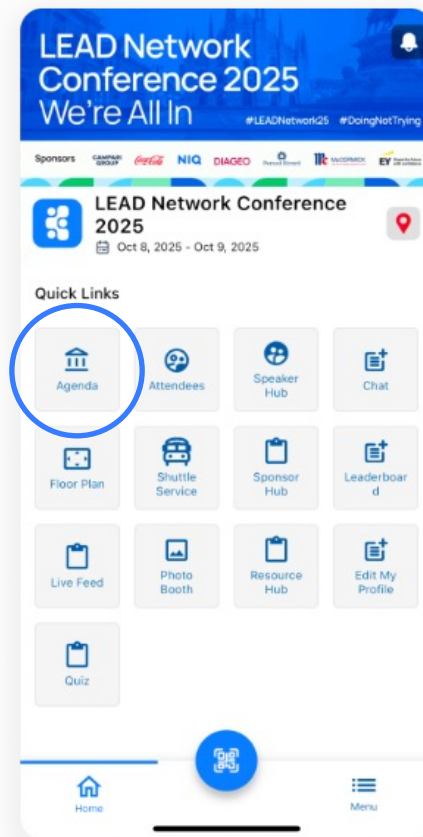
LEAD Network Conference 2025
We're All In

#LEADNetwork25 #DoingNotTrying

Sponsors CAMPARI GROUP Coca-Cola NIQ DIAGEO McCORMICK EY

LEAD Network Conference 2025
Oct 8, 2025 - Oct 9, 2025

Quick Links

Agenda
Attendees
Speaker Hub
Chat
Floor Plan
Shuttle Service
Sponsor Hub
Leaderboard
Live Feed
Photo Booth
Resource Hub
Edit My Profile
Quiz

Home
Menu